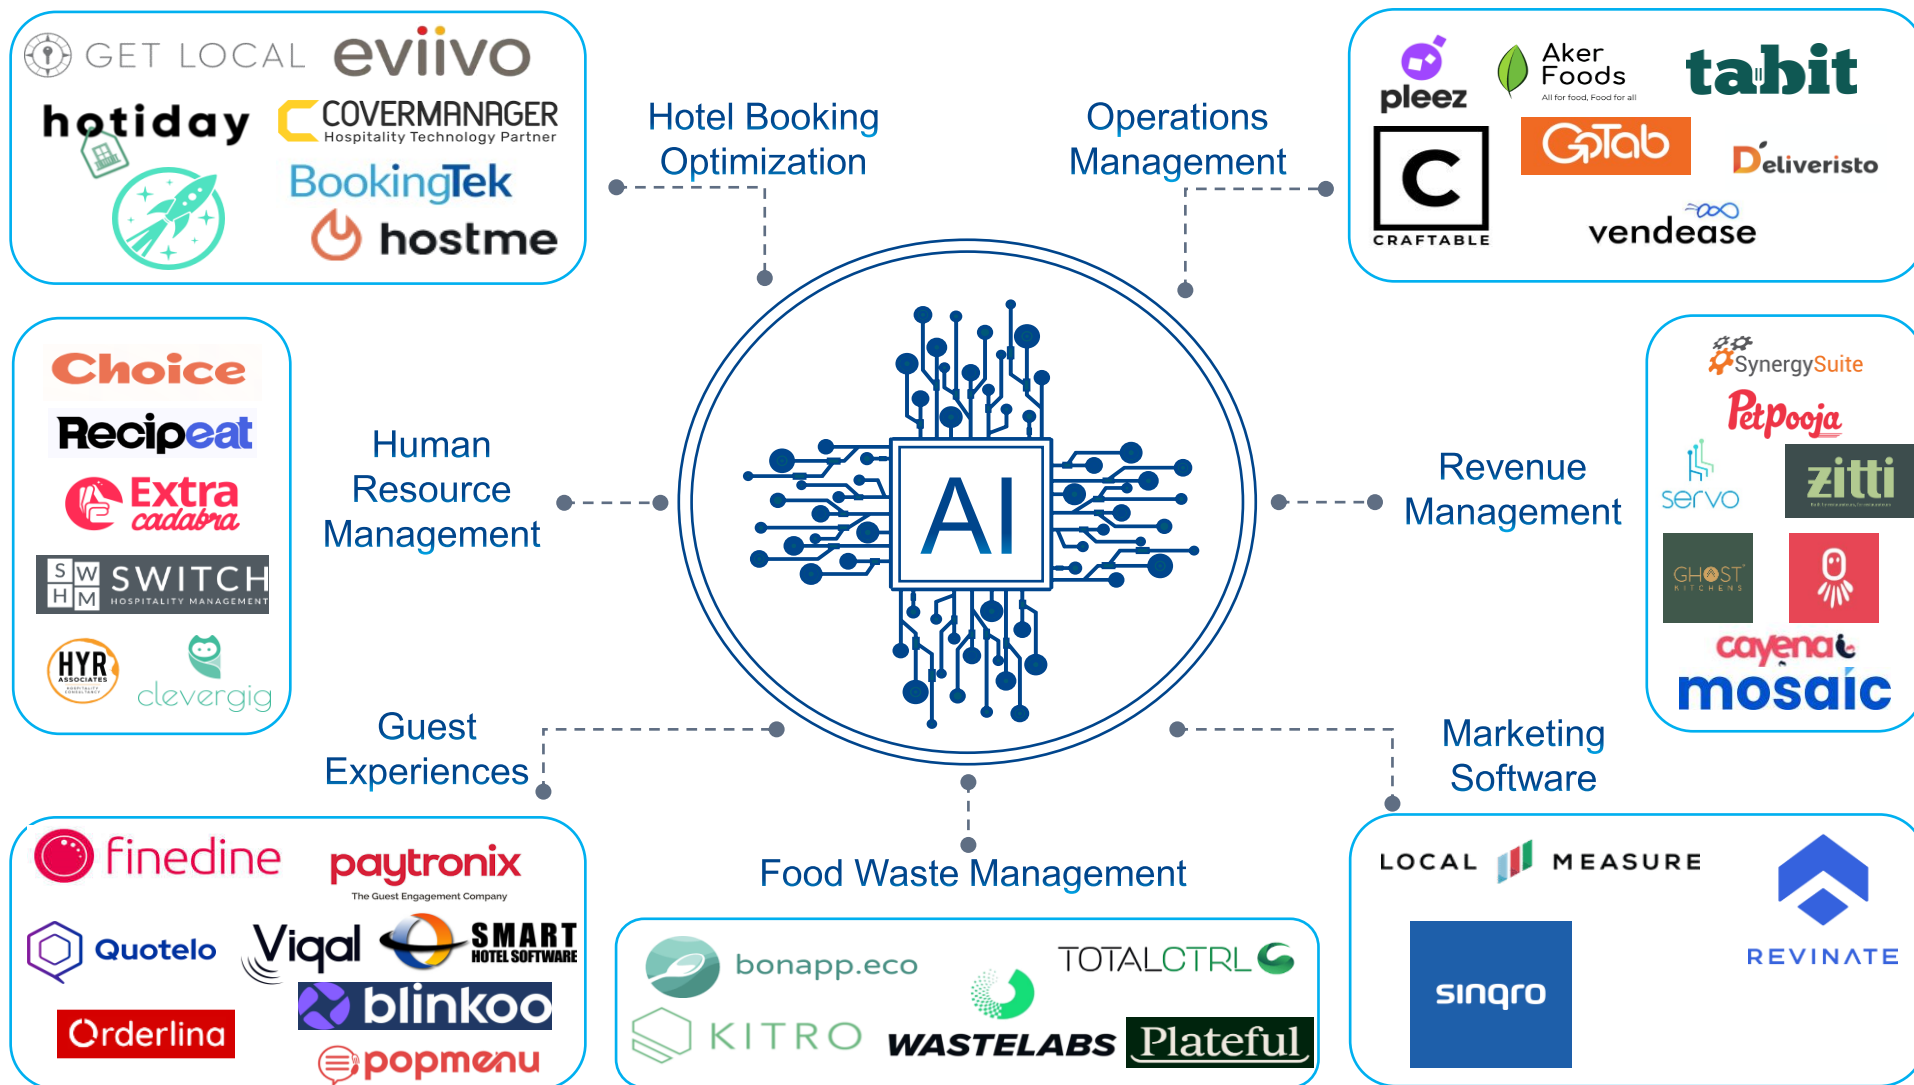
GET LOCAL eviivo
hotiday COVERMANAGER Hospitality Technology Partner
BookingTek
hostme

Hotel Booking Optimization

Operations Management

pleez Aker Foods All for food, Food for all tabit
CRAFTABLE GoTab Deliveristo
vendease

Choice
Recipeat
Extra cadabra
SWITCH HOSPITALITY MANAGEMENT
HYR ASSOCIATES
clevergig

Human Resource Management

AI

Revenue Management

SynergySuite
Petpooja
servo zitti
GHOST KITCHENS
cayena
mosaic

Guest Experiences

Marketing Software

finedine paytronix The Guest Engagement Company
Quotelo Viqal SMART HOTEL SOFTWARE
Orderlina blinkoo
popmenu

Food Waste Management

bonapp.eco TOTALCTRL
KITRO WASTELABS Plateful

LOCAL MEASURE
REVINATE
singro